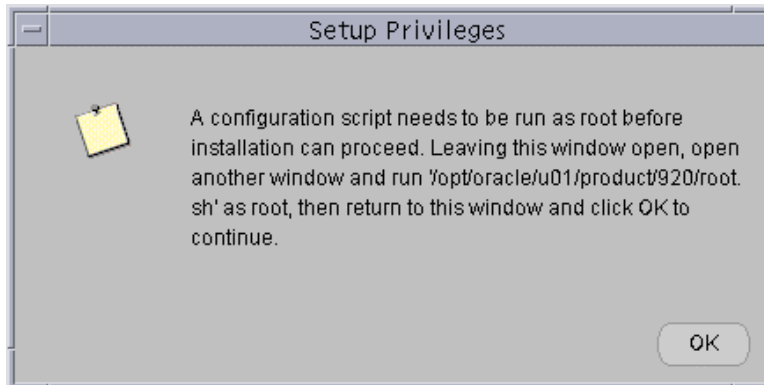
Setup Privileges

A configuration script needs to be run as root before installation can proceed. Leaving this window open, open another window and run '/opt/oracle/u01/product/920/root.sh' as root, then return to this window and click OK to continue.

OK